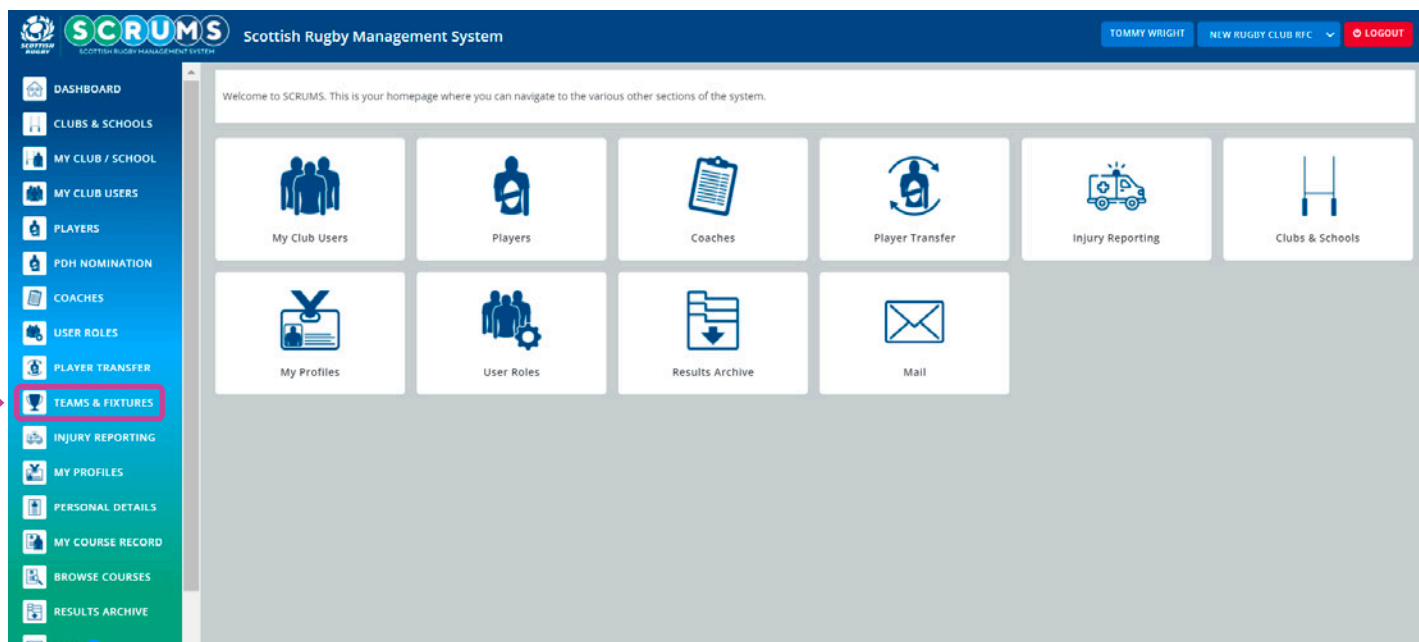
SCOTTISH RUGBY SCRUMS SCOTTISH RUGBY MANAGEMENT SYSTEM

Scottish Rugby Management System

TOMMY WRIGHT NEW RUGBY CLUB RFC LOGOUT

DASHBOARD
CLUBS & SCHOOLS
MY CLUB / SCHOOL
MY CLUB USERS
PLAYERS
PDH NOMINATION
COACHES
USER ROLES
PLAYER TRANSFER
TEAMS & FIXTURES
INJURY REPORTING
MY PROFILES
PERSONAL DETAILS
MY COURSE RECORD
BROWSE COURSES
RESULTS ARCHIVE

Welcome to SCRUMS. This is your homepage where you can navigate to the various other sections of the system.

My Club Users
Players
Coaches
Player Transfer
Injury Reporting
Clubs & Schools
My Profiles
User Roles
Results Archive
Mail